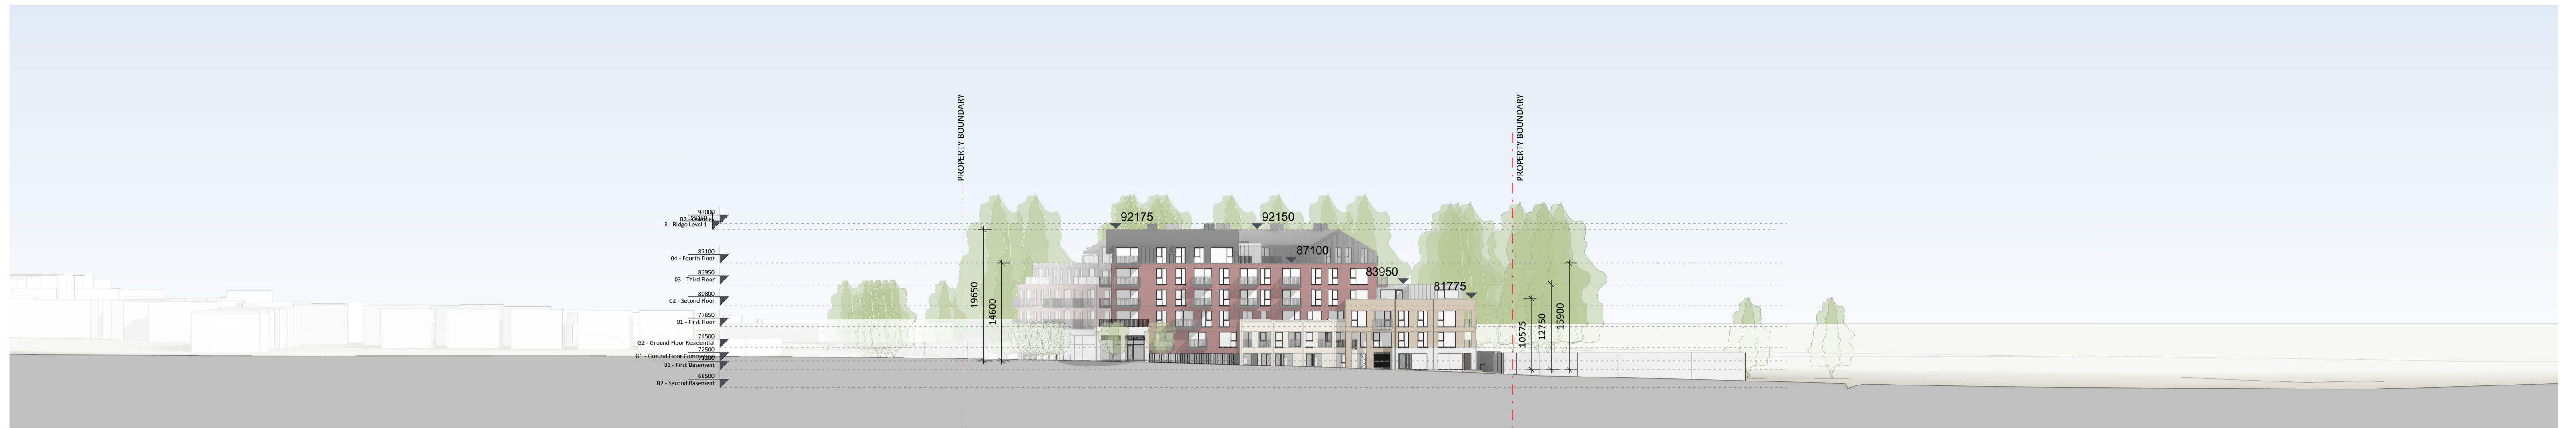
PROPERTY BOUNDARY

PROPERTY BOUNDARY

93000
R2 - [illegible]
R - Ridge Level 1

87100
04 - Fourth Floor

83950
03 - Third Floor

80800
02 - Second Floor

77650
01 - First Floor

74500
G2 - Ground Floor Residential
72500
G1 - Ground Floor Commercial
B1 - First Basement

68500
B2 - Second Basement

92175

92150

87100

83950

81775

19650

14600

10575

12750

15900